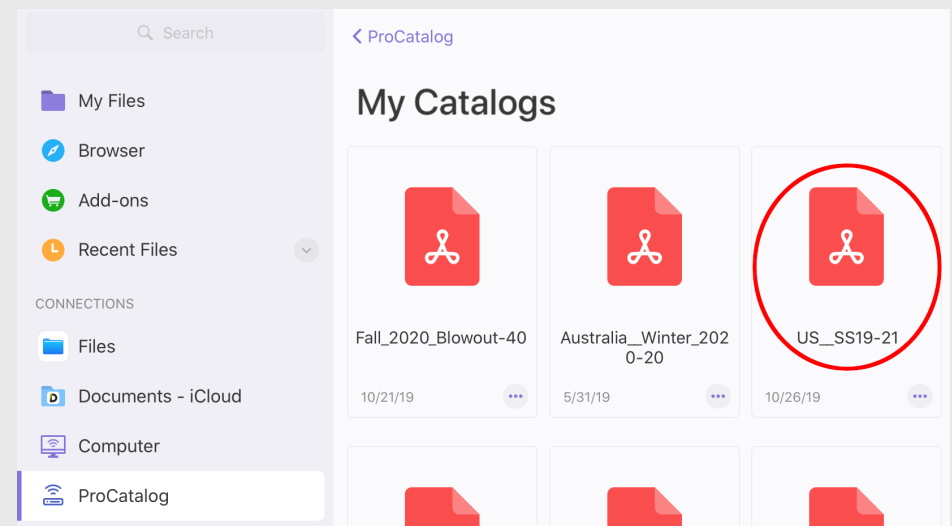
Search

My Files

Browser

Add-ons

Recent Files

CONNECTIONS

Files

Documents - iCloud

Computer

ProCatalog

< ProCatalog

My Catalogs

Fall_2020_Blowout-40
10/21/19

Australia__Winter_2020-20
5/31/19

US__SS19-21
10/26/19